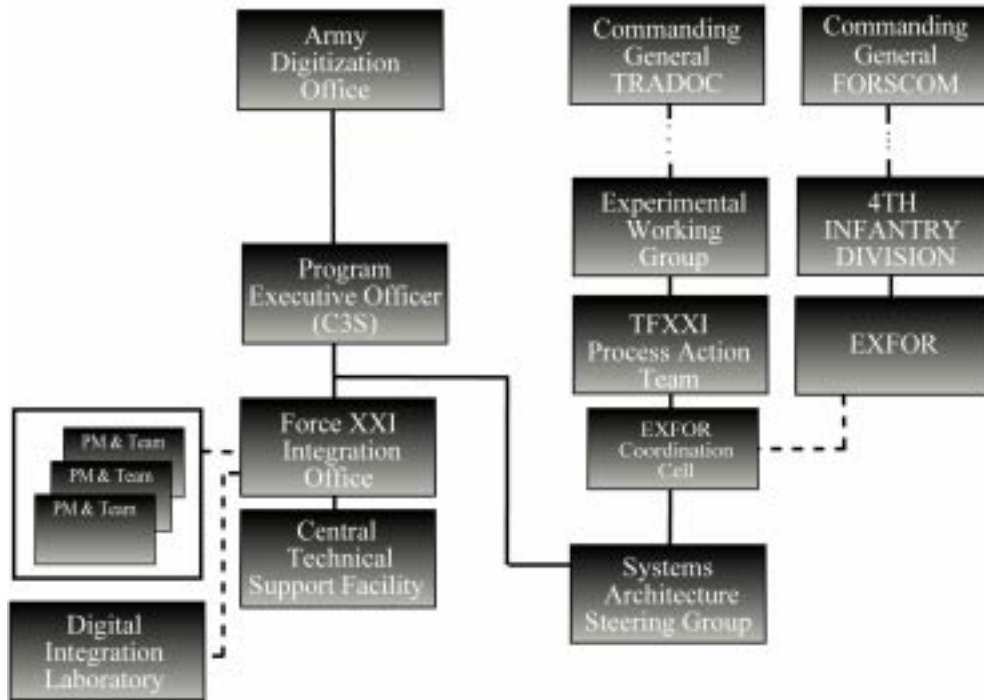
Army Digitization Office

Commanding General TRADOC

Commanding General FORSCOM

Experimental Working Group

4TH INFANTRY DIVISION

Program Executive Officer (C3S)

TFXXI Process Action Team

EXFOR

PM & Team

PM & Team

PM & Team

Force XXI Integration Office

EXFOR Coordination Cell

Central Technical Support Facility

Systems Architecture Steering Group

Digital Integration Laboratory